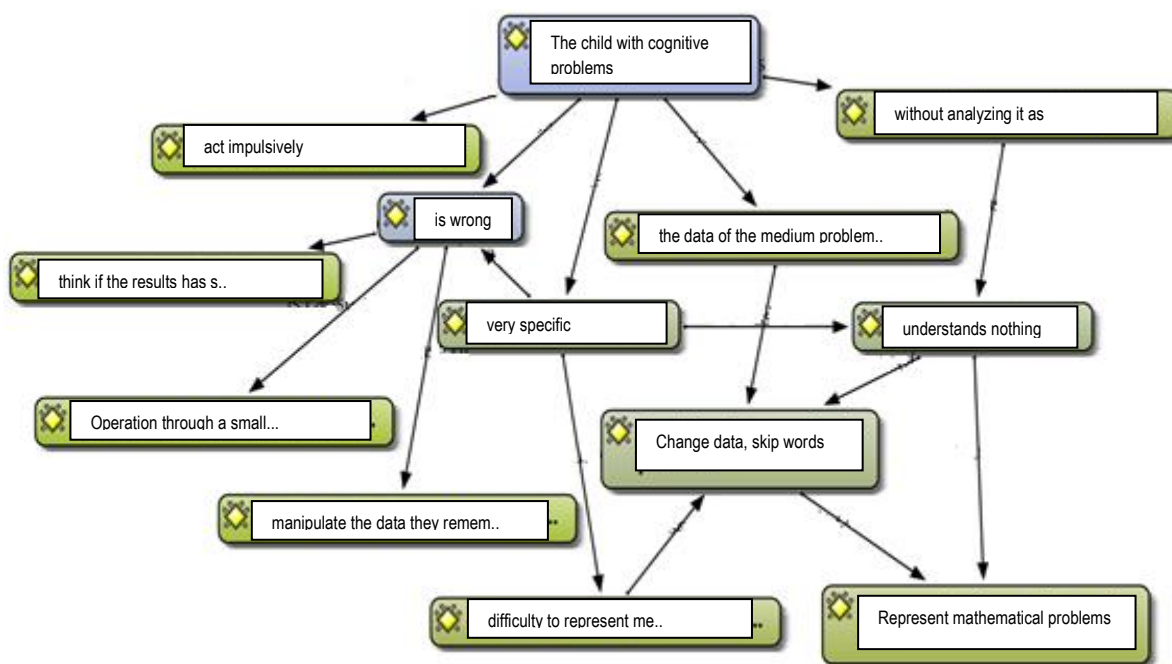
The child with cognitive problems

without analyzing it as

act impulsively

is wrong

the data of the medium problem..

think if the results has s..

very specific

understands nothing

Operation through a small...

Change data, skip words

manipulate the data they remem..

difficulty to represent me..

Represent mathematical problems